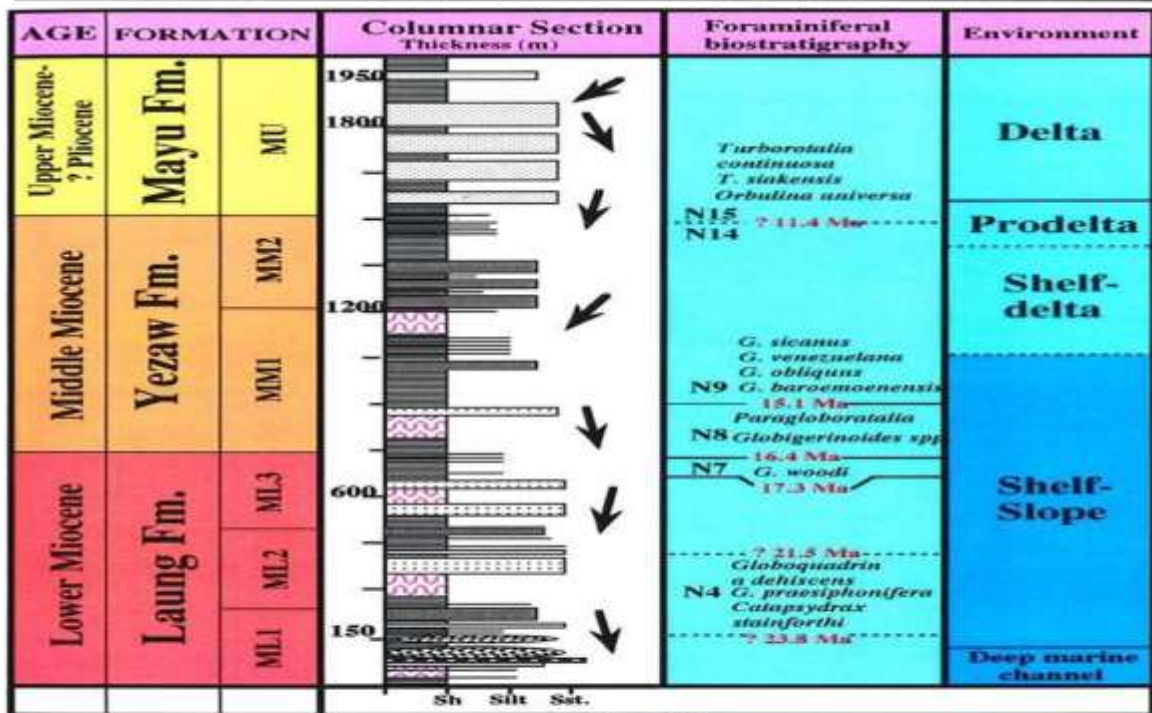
| AGE | FORMATION | | Columnar Section Thickness (m) | Foraminiferal biostratigraphy | Environment |
|---|---|---|---|---|---|
| Upper Miocene-? Pliocene | Mayu Fm. | MU | 1950<br>1800 | Turborotalia continuosa<br>T. siakensis<br>Orbulina universa | Delta |
| Middle Miocene | Yezaw Fm. | MM2 | | N15<br>? 11.4 Ma<br>N14 | Prodelta |
| | | MM1 | 1200 | G. sicanus<br>G. venezuelana<br>G. obliquus<br>N9 G. baroemoenensis<br>15.1 Ma<br>Paragloborotalia<br>N8 Globigerinoides spp<br>16.4 Ma | Shelf-delta |
| Lower Miocene | Laung Fm. | ML3 | 600 | N7 G. woodi<br>17.3 Ma | Shelf-Slope |
| | | ML2 | | ? 21.5 Ma<br>Globoquadrin a dehiscens<br>N4 G. praesiphonifera<br>Catapsydrax stainforthi | |
| | | ML1 | 150 | ? 23.8 Ma | Deep marine channel |

Sh Silt Sst.